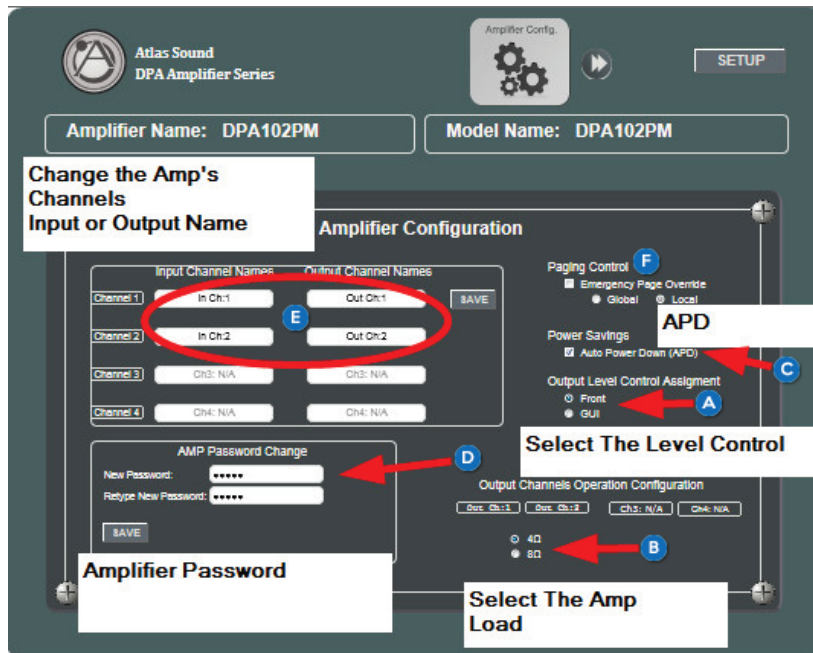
Atlas Sound
DPA Amplifier Series

Amplifier Config.

SETUP

Amplifier Name: DPA102PM

Model Name: DPA102PM

Change the Amp's Channels
Input or Output Name

Amplifier Configuration

Input Channel Names

Output Channel Names

Channel 1 In Ch:1 Out Ch:1 SAVE

Channel 2 In Ch:2 Out Ch:2

E

Channel 3 Ch3: N/A Ch3: N/A

Channel 4 Ch4: N/A Ch4: N/A

Paging Control F

Emergency Page Override

Global Local

APD

Power Savings

Auto Power Down (APD)

C

Output Level Control Assigment

Front

GUI

A

Select The Level Control

AMP Password Change

New Password: •••••

Retype New Password: •••••

SAVE

D

Output Channels Operation Configuration

Out Ch:1 Out Ch:2 Ch3: N/A Ch4: N/A

4Ω

8Ω

B

Amplifier Password

Select The Amp Load